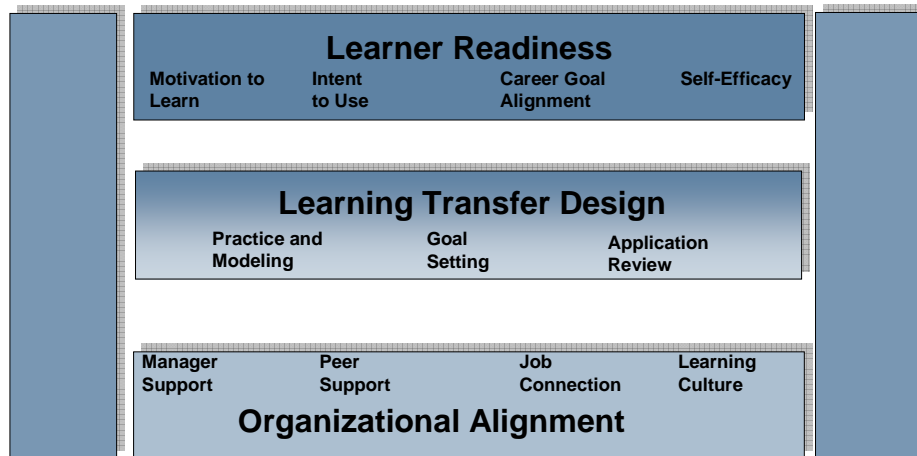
Learner Readiness

Motivation to Learn

Intent to Use

Career Goal Alignment

Self-Efficacy

Learning Transfer Design

Practice and Modeling

Goal Setting

Application Review

Manager Support

Peer Support

Job Connection

Learning Culture

Organizational Alignment